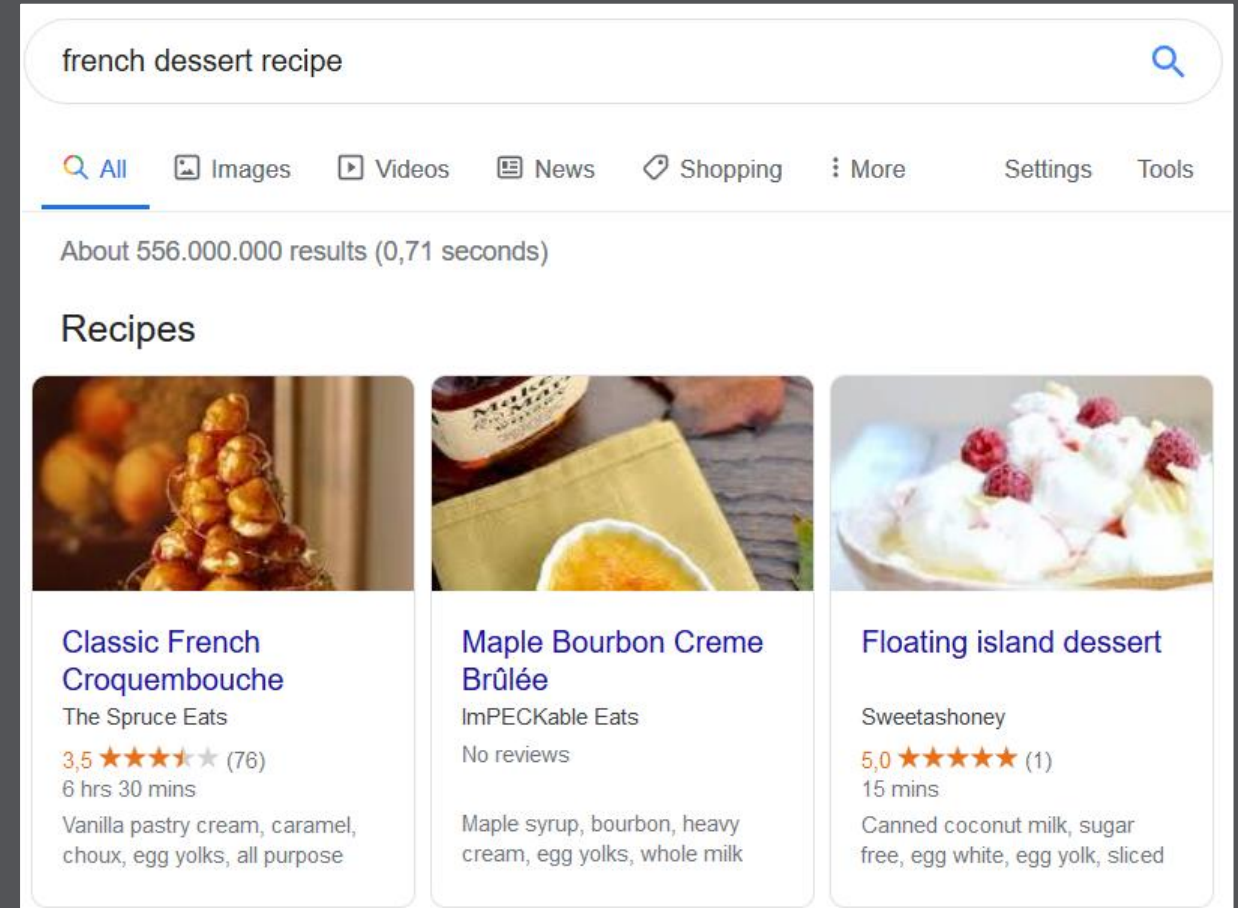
french dessert recipe

All Images Videos News Shopping More Settings Tools

About 556.000.000 results (0,71 seconds)

Recipes

Classic French Croquembouche
The Spruce Eats
3,5 ★★★★★ (76)
6 hrs 30 mins
Vanilla pastry cream, caramel, choux, egg yolks, all purpose

Maple Bourbon Creme Brûlée
ImPECKable Eats
No reviews
Maple syrup, bourbon, heavy cream, egg yolks, whole milk

Floating island dessert
Sweetashoney
5,0 ★★★★★ (1)
15 mins
Canned coconut milk, sugar free, egg white, egg yolk, sliced